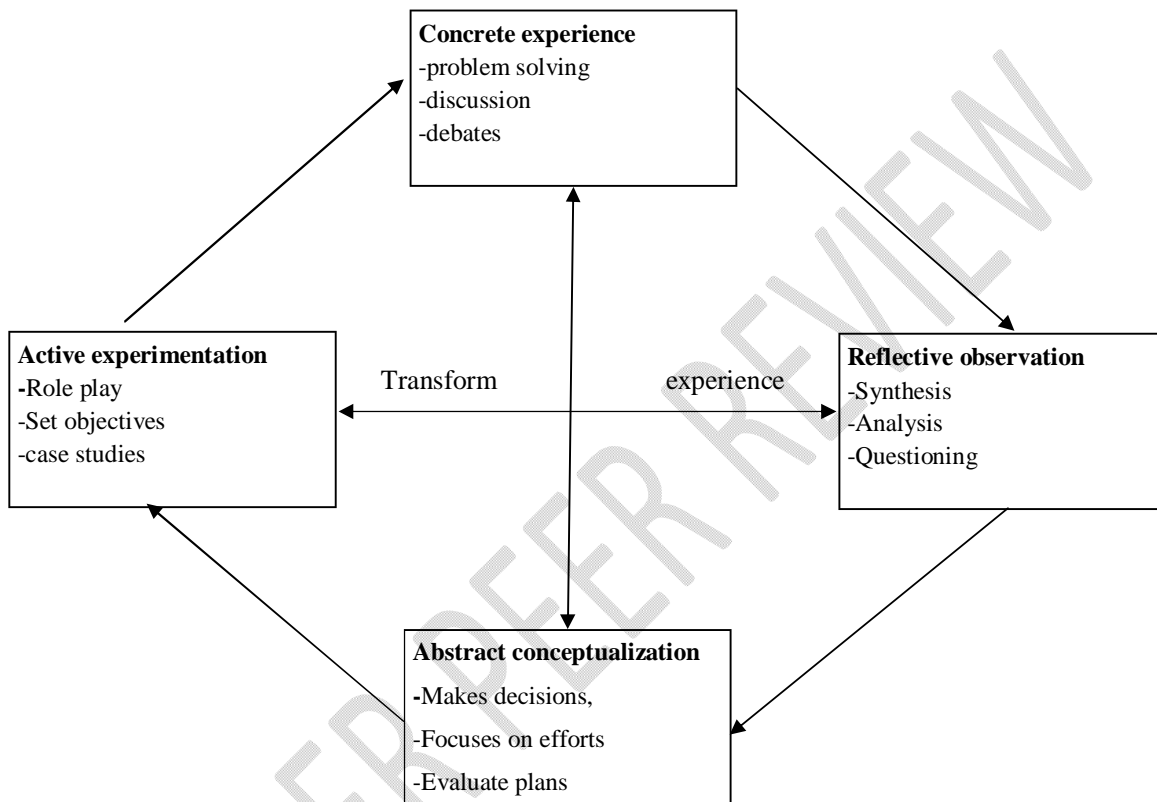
**Concrete experience**
-problem solving
-discussion
-debates

**Active experimentation**
-Role play
-Set objectives
-case studies

Transform experience

**Reflective observation**
-Synthesis
-Analysis
-Questioning

**Abstract conceptualization**
-Makes decisions,
-Focuses on efforts
-Evaluate plans

ER PEER REVIEW